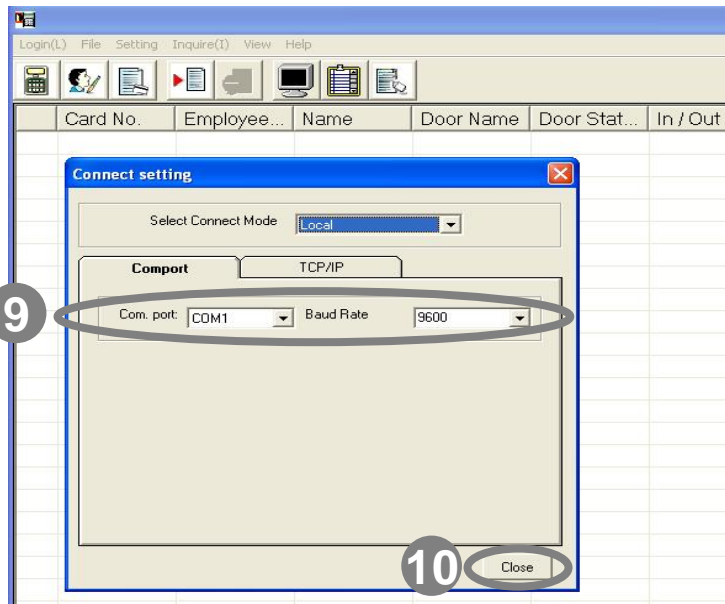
Login(L) File Setting Inquire(I) View Help

| Card No. | Employee... | Name | Door Name | Door Stat... | In / Out |
|---|---|---|---|---|---|

Connect setting

Select Connect Mode Local

Comport TCP/IP

9

Com. port: COM1 Baud Rate 9600

10 Close